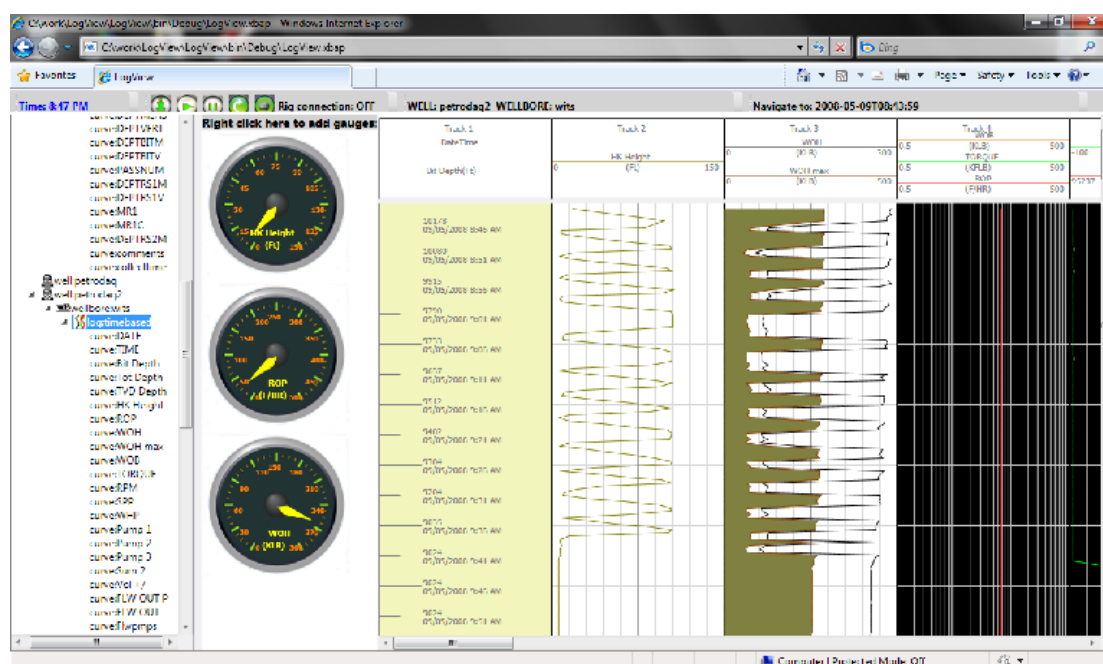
C:\work\LogView\LogView\bin\Debug\LogView.xbap - Windows Internet Explorer

C:\work\LogView\LogView\bin\Debug\LogView.xbap

Bing

Favorites

LogView

Page ▾ Safety ▾ Tools ▾

Time: 8:47 PM

Rig connection: Off

WELL: petrodaq2 WELLBORE: wits

Navigate to: 2008-05-09T08:43:59

Right click here to add gauges:

curve:DEPTVERT
curve:DEPTBITM
curve:DEPTBITV
curve:PASSNUM
curve:DEPTRS1M
curve:DEPTRS1V
curve:MR1
curve:MR1C
curve:DEPTRS2M
curve:comments
curve:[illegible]
well:petrodaq
well:petrodaq2
wellbore:wits
logtimebased
curve:DATE
curve:TIME
curve:Bit Depth
curve:Hole Depth
curve:TVD Depth
curve:HK Height
curve:ROP
curve:WOH
curve:WOH max
curve:WOB
curve:TORQUE
curve:RPM
curve:SPP
curve:WHP
curve:Pump 1
curve:Pump 2
curve:Pump 3
curve:Sum 2
curve:Vol T
curve:FLW OUT P
curve:FLW OUT
curve:Flwpmps

HK Height (Ft)

ROP (Ft/HR)

WOH (KLB)

Track 1
DateTime
Bit Depth(Ft)

Track 2
HK Height
0 (Ft) 150

Track 3
WOH
0 (KLB) 500
WOH max
0 (KLB) 500

Track 4
0.5 (KLB) 500
TORQUE
0.5 (KFLB) 500
ROP
0.5 (Ft/HR) 500

05/09/2008 8:46 AM
05/09/2008 8:43 AM
05/09/2008 8:38 AM
05/09/2008 8:31 AM
05/09/2008 8:30 AM
05/09/2008 8:33 AM
05/09/2008 8:31 AM
05/09/2008 8:28 AM
05/09/2008 8:33 AM
05/09/2008 8:33 AM
05/09/2008 8:33 AM
05/09/2008 8:41 AM
05/09/2008 8:40 AM
05/09/2008 8:43 AM

Computer | Protected Mode: Off